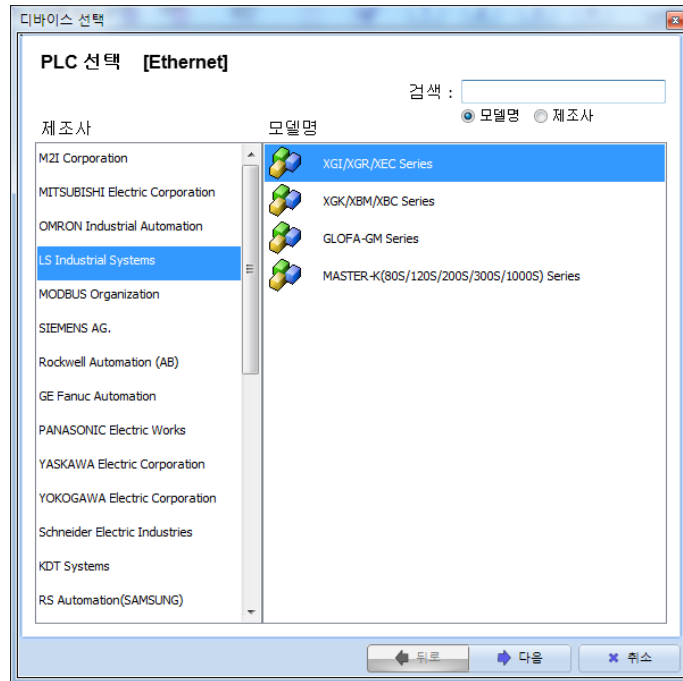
디바이스 선택

PLC 선택 [Ethernet]

검색 :

모델명 제조사

제조사

모델명

M2I Corporation
MITSUBISHI Electric Corporation
OMRON Industrial Automation
LS Industrial Systems
MODBUS Organization
SIEMENS AG.
Rockwell Automation (AB)
GE Fanuc Automation
PANASONIC Electric Works
YASKAWA Electric Corporation
YOKOGAWA Electric Corporation
Schneider Electric Industries
KDT Systems
RS Automation(SAMSUNG)

XGI/XGR/XEC Series
XGK/XBM/XBC Series
GLOFA-GM Series
MASTER-K(80S/120S/200S/300S/1000S) Series

뒤로 다음 취소